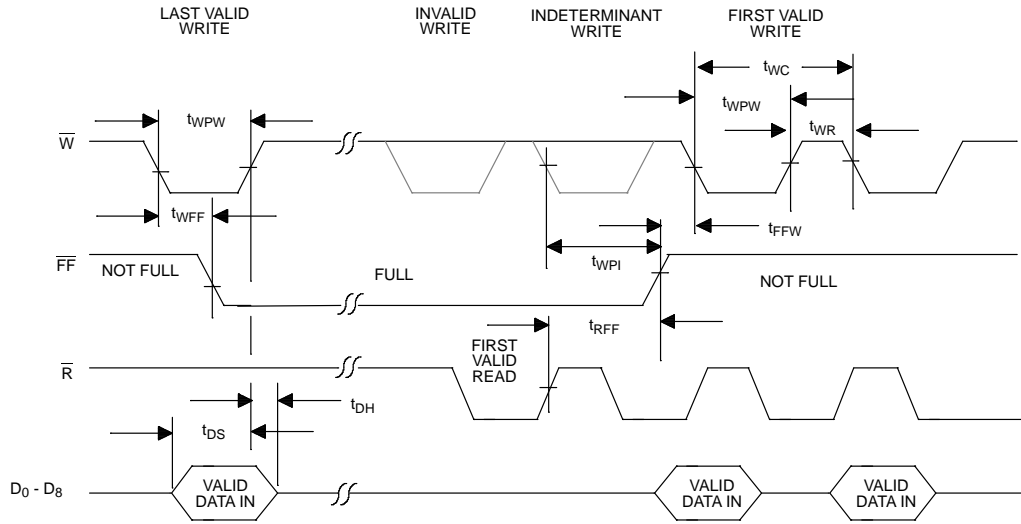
LAST VALID WRITE

INVALID WRITE

INDETERMINANT WRITE

FIRST VALID WRITE

$t_{WC}$

$t_{WPW}$

$t_{WPW}$

$t_{WR}$

$\overline{W}$

$t_{WFF}$

$t_{FFW}$

$\overline{FF}$

NOT FULL

FULL

$t_{WPI}$

NOT FULL

$t_{RFF}$

FIRST VALID READ

$\overline{R}$

$t_{DH}$

$t_{DS}$

$D_0$ - $D_8$

VALID DATA IN

VALID DATA IN

VALID DATA IN